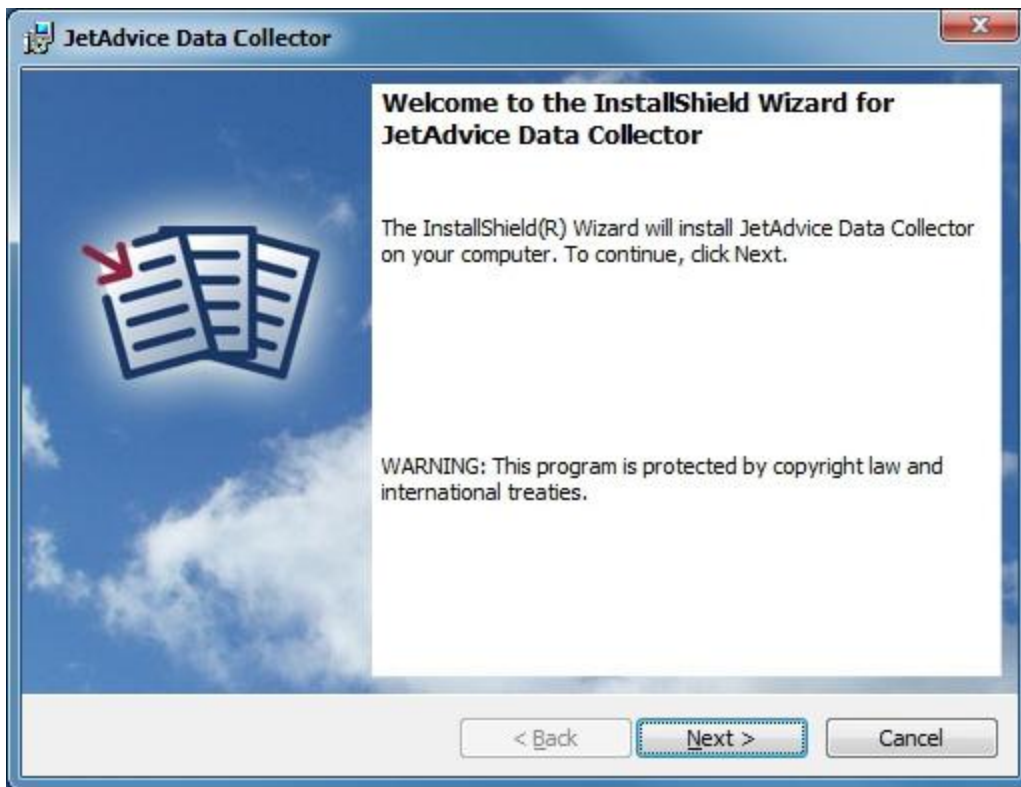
JetAdvice Data Collector

Welcome to the InstallShield Wizard for JetAdvice Data Collector

The InstallShield(R) Wizard will install JetAdvice Data Collector on your computer. To continue, click Next.

WARNING: This program is protected by copyright law and international treaties.

< Back

Next >

Cancel